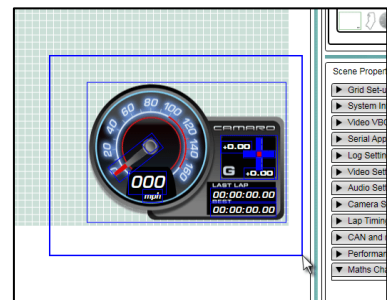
20
40
60
80
100
120
140
160
000
mph
CAMARO
+0.00
G
+0.00
LAST LAP
00:00:00.00
BEST
00:00:00.00

Scene Proper
Grid Set-u
System In
Video VBO
Serial App
Log Settin
Video Set
Audio Set
Camera S
Lap Timin
CAN and
Performa
Maths Cha